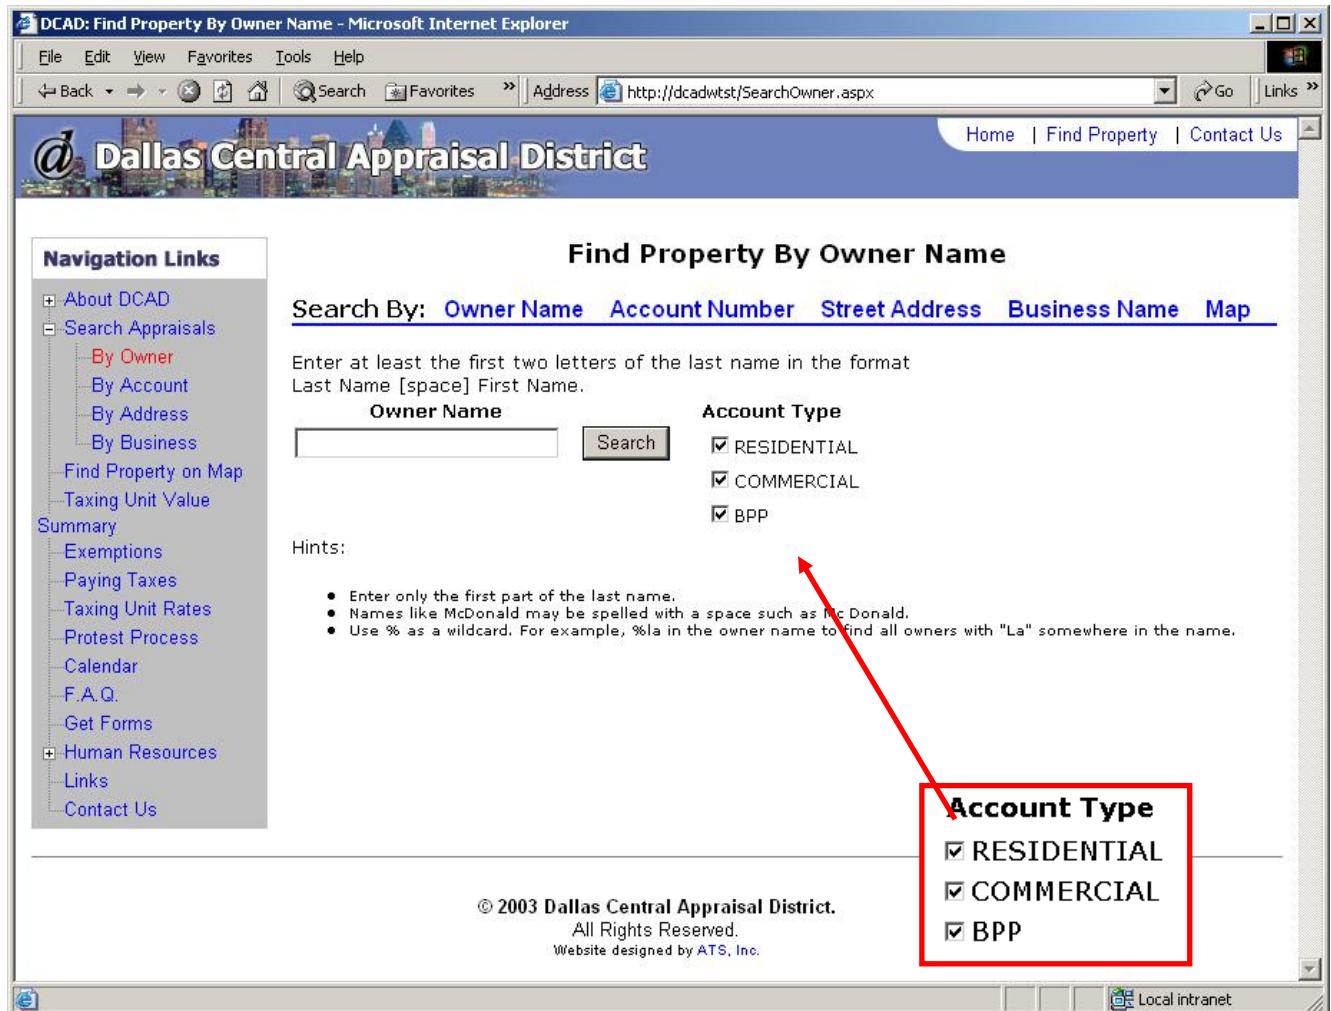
DCAD: Find Property By Owner Name - Microsoft Internet Explorer

File Edit View Favorites Tools Help

Back Search Favorites Address http://dcadwtst/SearchOwner.aspx Go Links

Dallas Central Appraisal District

Home | Find Property | Contact Us

Navigation Links

About DCAD
Search Appraisals
By Owner
By Account
By Address
By Business
Find Property on Map
Taxing Unit Value Summary
Exemptions
Paying Taxes
Taxing Unit Rates
Protest Process
Calendar
F.A.Q.
Get Forms
Human Resources
Links
Contact Us

Find Property By Owner Name

Search By: Owner Name Account Number Street Address Business Name Map

Enter at least the first two letters of the last name in the format Last Name [space] First Name.

Owner Name

Search

Account Type
RESIDENTIAL
COMMERCIAL
BPP

Hints:

- Enter only the first part of the last name.
- Names like McDonald may be spelled with a space such as Mc Donald.
- Use % as a wildcard. For example, %la in the owner name to find all owners with "La" somewhere in the name.

Account Type
RESIDENTIAL
COMMERCIAL
BPP

© 2003 Dallas Central Appraisal District.
All Rights Reserved.
Website designed by ATS, Inc.

Local intranet